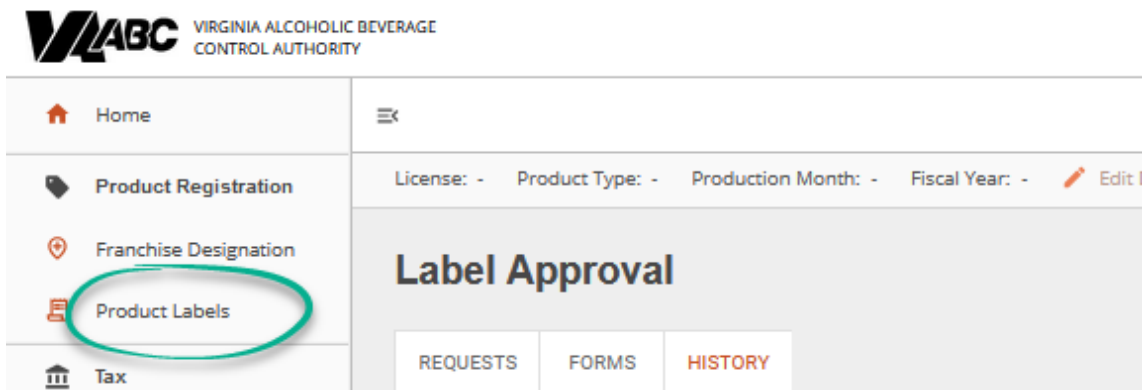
VA ABC VIRGINIA ALCOHOLIC BEVERAGE CONTROL AUTHORITY

Home

Product Registration

Franchise Designation

Product Labels

Tax

License: - Product Type: - Production Month: - Fiscal Year: - Edit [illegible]

Label Approval

REQUESTS FORMS HISTORY